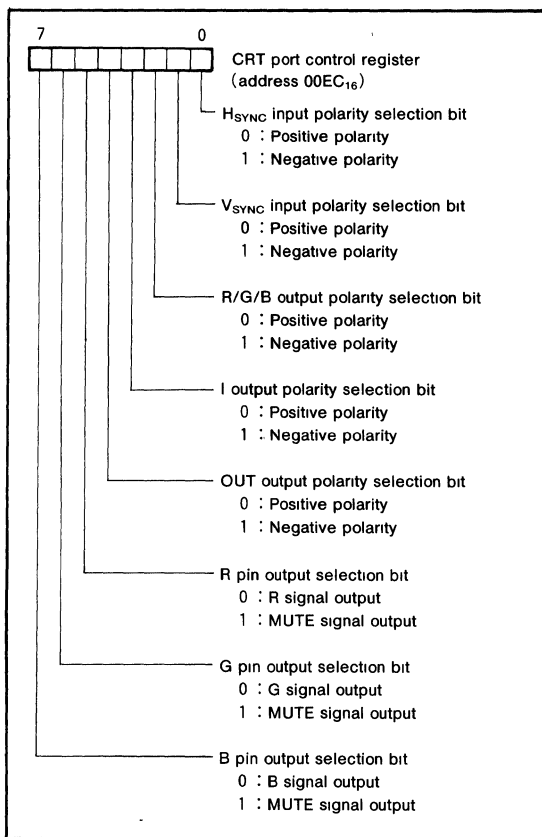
7 0

CRT port control register (address $00EC_{16}$)

$H_{SYNC}$ input polarity selection bit
0 : Positive polarity
1 : Negative polarity

$V_{SYNC}$ input polarity selection bit
0 : Positive polarity
1 : Negative polarity

R/G/B output polarity selection bit
0 : Positive polarity
1 : Negative polarity

I output polarity selection bit
0 : Positive polarity
1 : Negative polarity

OUT output polarity selection bit
0 : Positive polarity
1 : Negative polarity

R pin output selection bit
0 : R signal output
1 : MUTE signal output

G pin output selection bit
0 : G signal output
1 : MUTE signal output

B pin output selection bit
0 : B signal output
1 : MUTE signal output